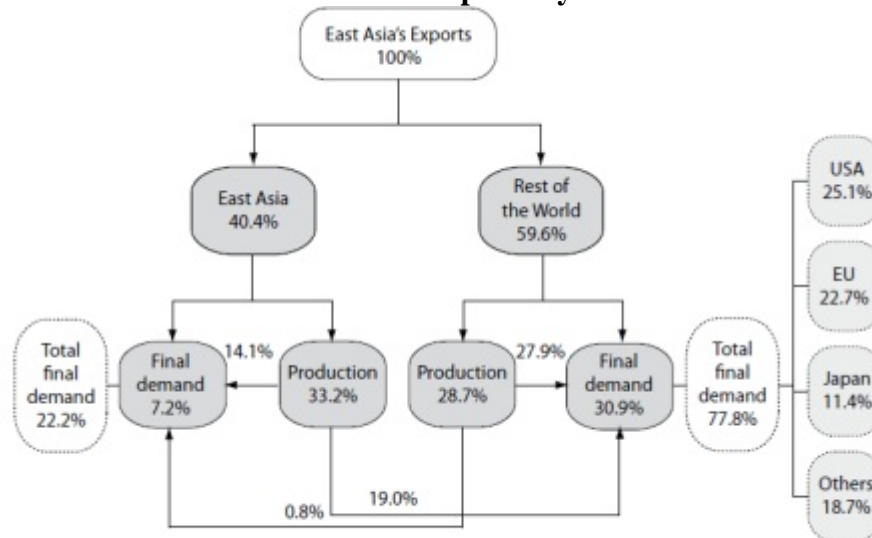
East Asia's Exports 100%

East Asia 40.4%

Rest of the World 59.6%

Total final demand 22.2%

Final demand 7.2%

14.1%

Production 33.2%

Production 28.7%

27.9%

Final demand 30.9%

Total final demand 77.8%

USA 25.1%

EU 22.7%

Japan 11.4%

Others 18.7%

0.8%

19.0%